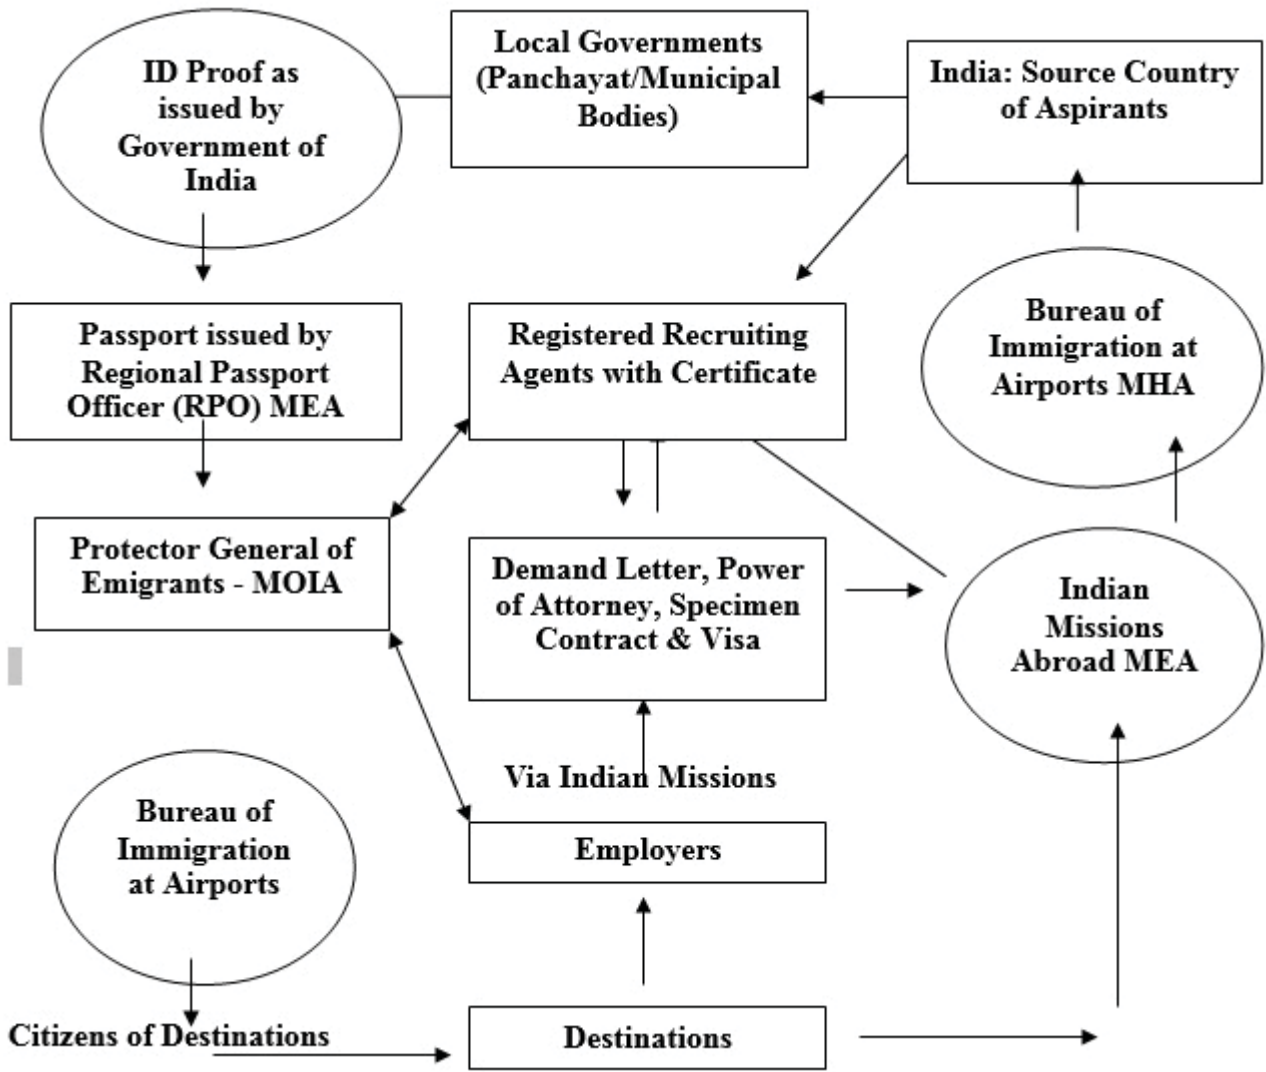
Local Governments (Panchayat/Municipal Bodies)

ID Proof as issued by Government of India

India: Source Country of Aspirants

Passport issued by Regional Passport Officer (RPO) MEA

Registered Recruiting Agents with Certificate

Bureau of Immigration at Airports MHA

Protector General of Emigrants - MOIA

Demand Letter, Power of Attorney, Specimen Contract & Visa

Indian Missions Abroad MEA

Via Indian Missions

Bureau of Immigration at Airports

Employers

Citizens of Destinations

Destinations